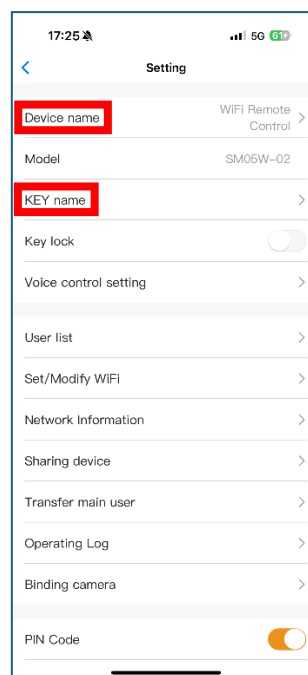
17:25

5G 61

Setting

Device name

WiFi Remote Control

Model

SM05W-02

KEY name

Key lock

Voice control setting

User list

Set/Modify WiFi

Network Information

Sharing device

Transfer main user

Operating Log

Binding camera

PIN Code